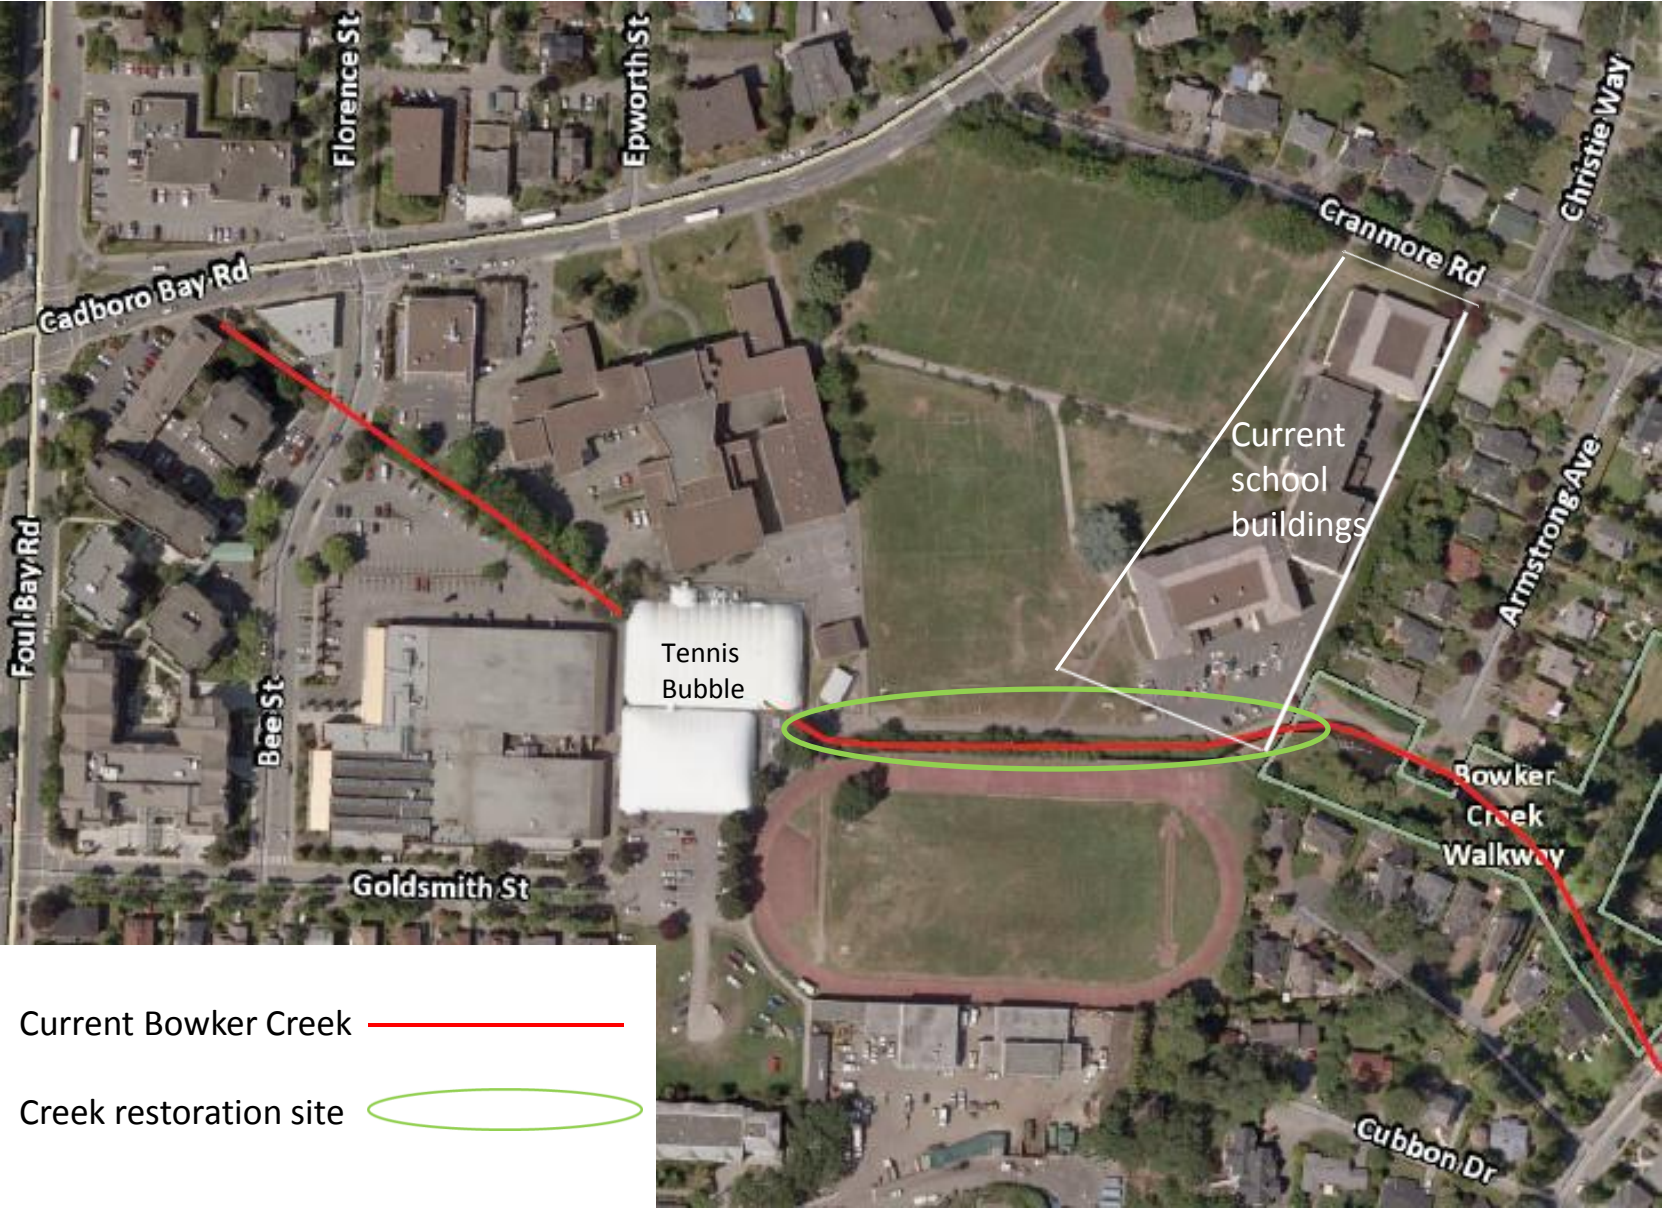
Florence St
Epworth St
Christie Way
Cranmore Rd
Cadboro Bay Rd
Current school buildings
Armstrong Ave
Foul Bay Rd
Bee St
Tennis Bubble
Bowker Creek Walkway
Goldsmith St
Cubbon Dr

Current Bowker Creek

Creek restoration site